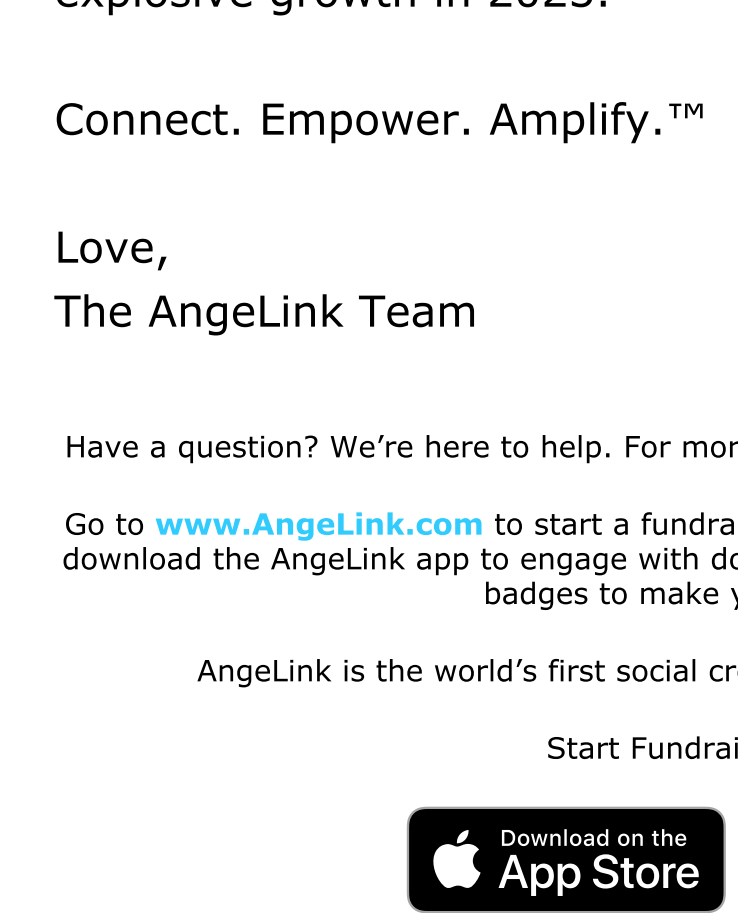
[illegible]

Connect. Empower. Amplify.™

Love,
The AngeLink Team

Have a question? We're here to help. For mor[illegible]

Go to www.AngeLink.com to start a fundra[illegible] download the AngeLink app to engage with do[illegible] badges to make y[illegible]

AngeLink is the world's first social cr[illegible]

Start Fundrai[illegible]

Download on the App Store